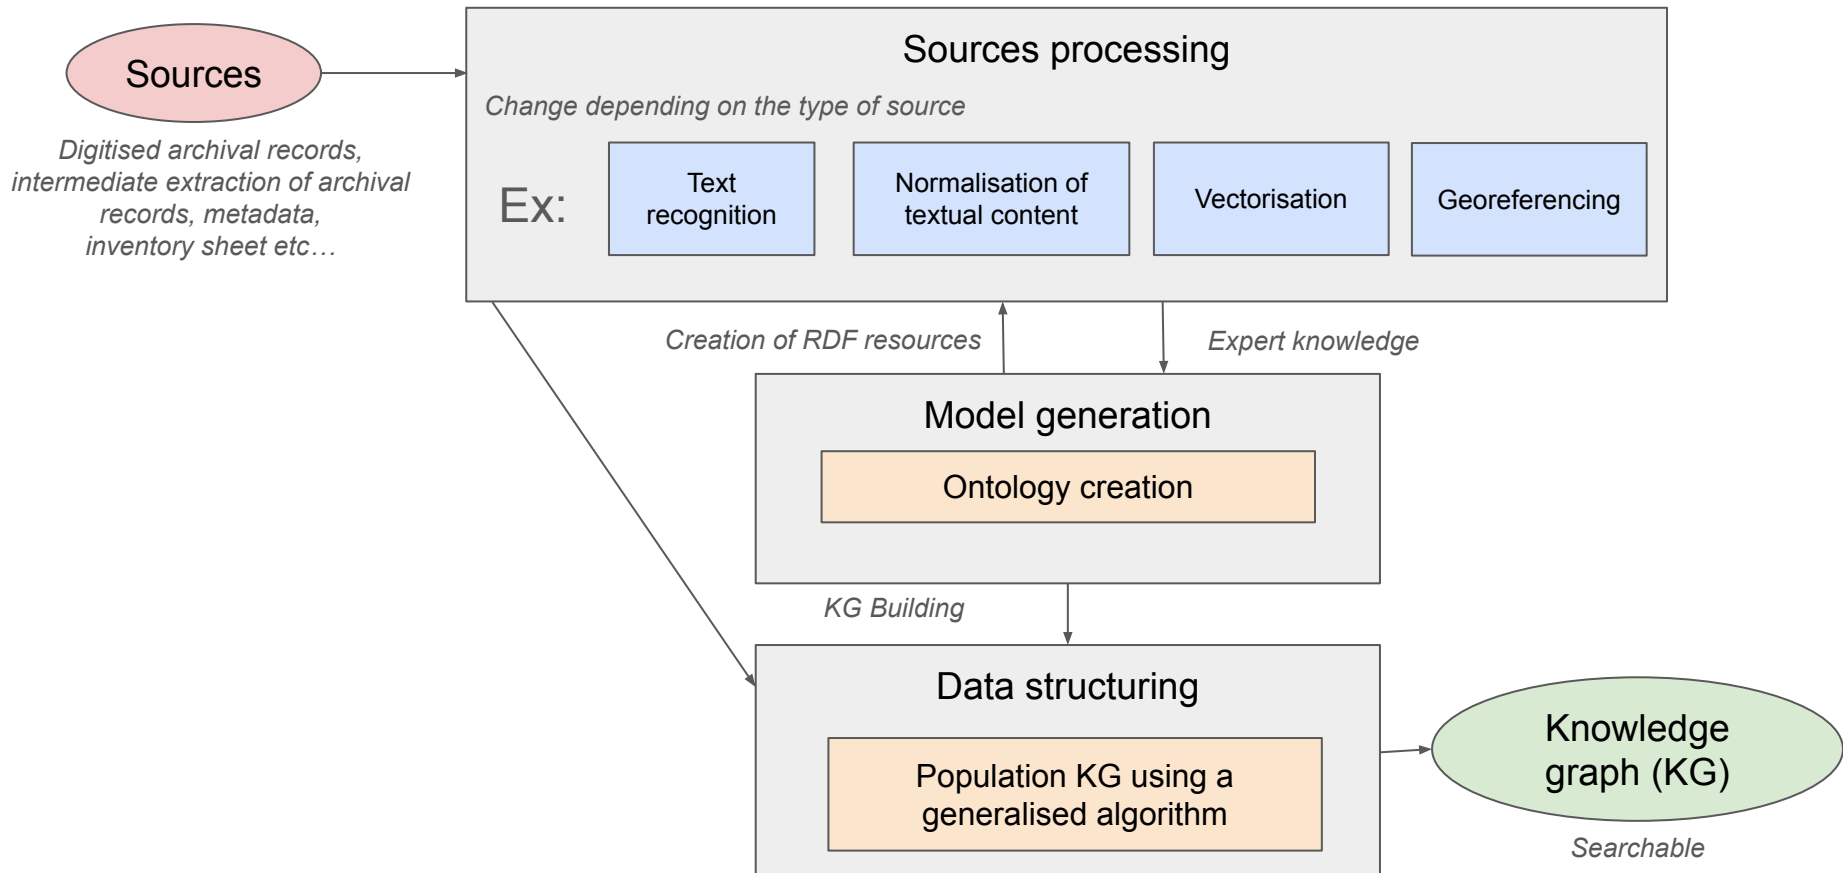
Sources

Digitised archival records, intermediate extraction of archival records, metadata, inventory sheet etc…

Sources processing

Change depending on the type of source

Ex:

Text recognition

Normalisation of textual content

Vectorisation

Georeferencing

Creation of RDF resources

Expert knowledge

Model generation

Ontology creation

KG Building

Data structuring

Population KG using a generalised algorithm

Knowledge graph (KG)

Searchable